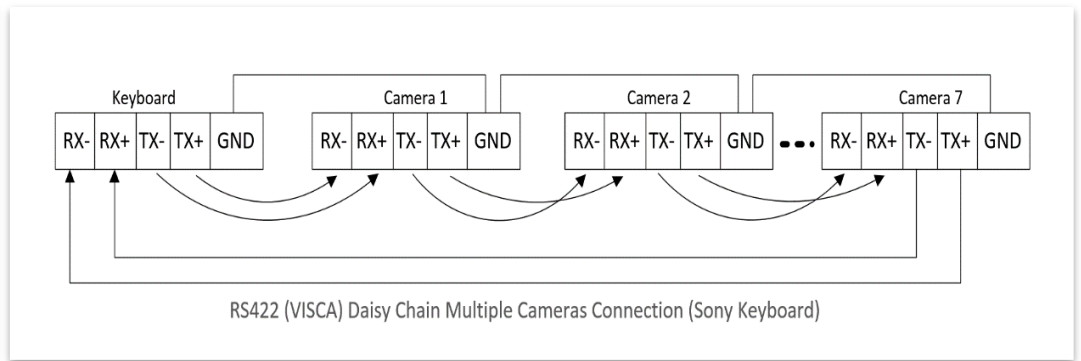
Keyboard

| RX- | RX+ | TX- | TX+ | GND |
|---|---|---|---|---|

Camera 1

| RX- | RX+ | TX- | TX+ | GND |
|---|---|---|---|---|

Camera 2

| RX- | RX+ | TX- | TX+ | GND |
|---|---|---|---|---|

Camera 7

| RX- | RX+ | TX- | TX+ | GND |
|---|---|---|---|---|

RS422 (VISCA) Daisy Chain Multiple Cameras Connection (Sony Keyboard)